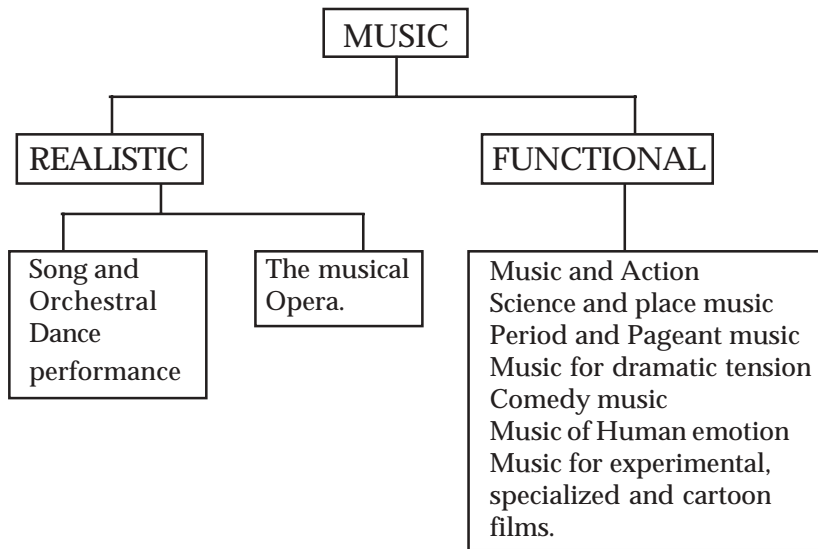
MUSIC

REALISTIC

FUNCTIONAL

Song and Orchestral Dance performance

The musical Opera.

Music and Action
Science and place music
Period and Pageant music
Music for dramatic tension
Comedy music
Music of Human emotion
Music for experimental, specialized and cartoon films.